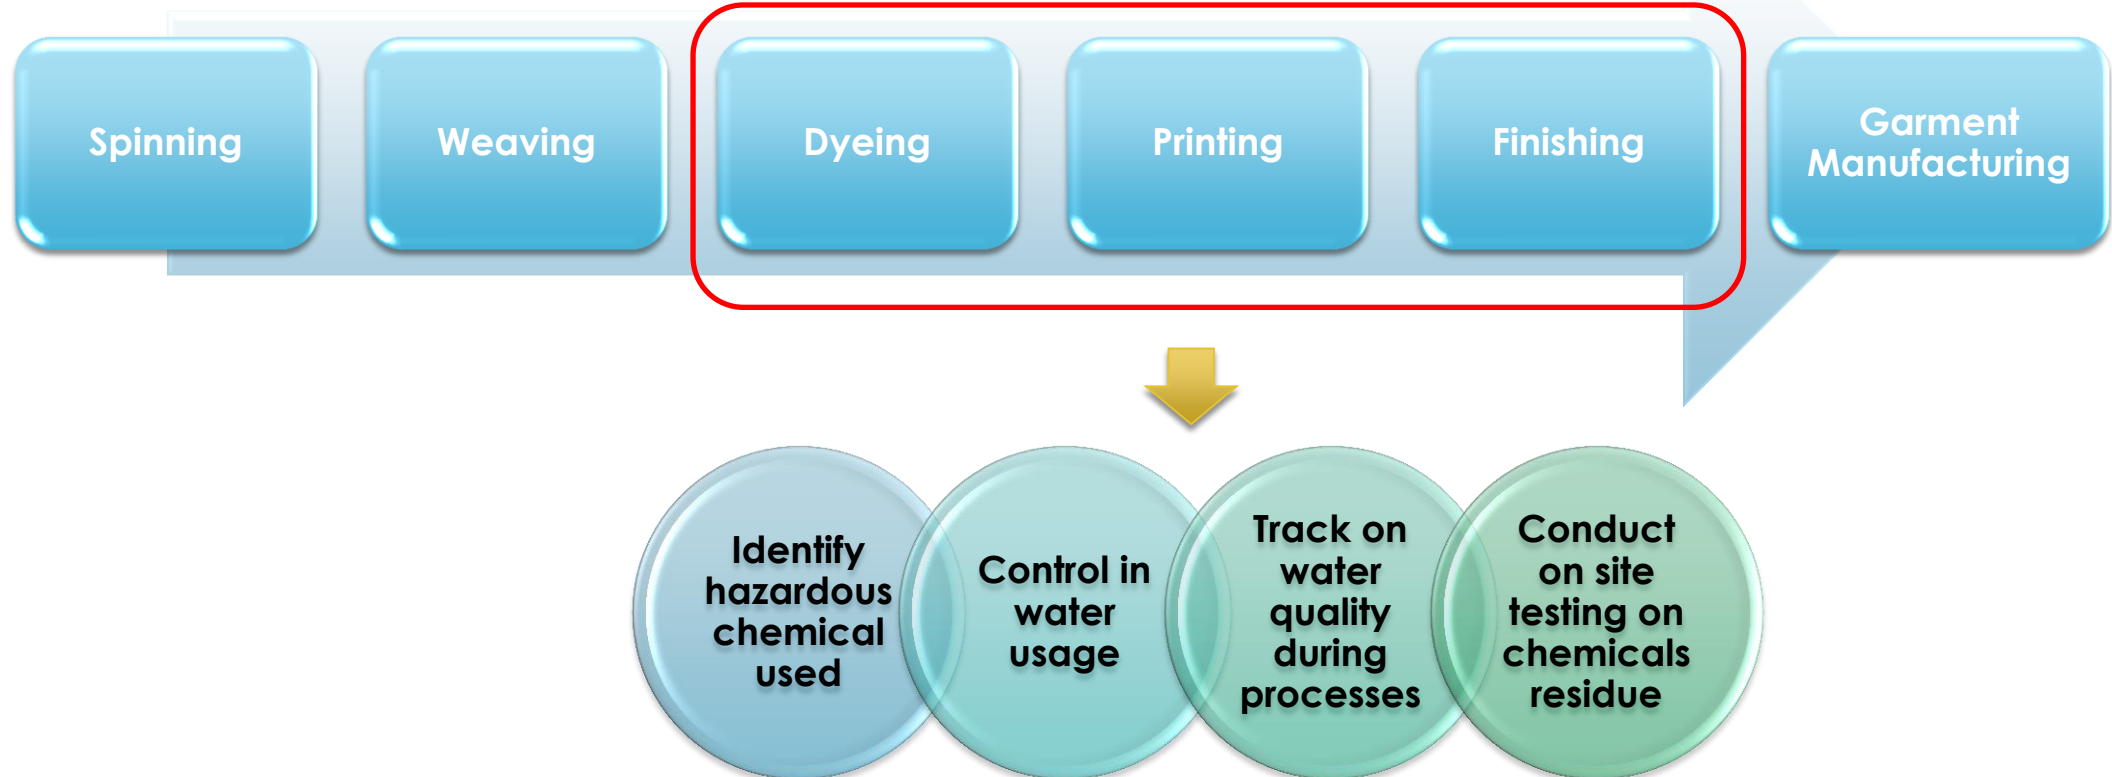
Spinning

Weaving

Dyeing

Printing

Finishing

Garment Manufacturing

Identify hazardous chemical used

Control in water usage

Track on water quality during processes

Conduct on site testing on chemicals residue